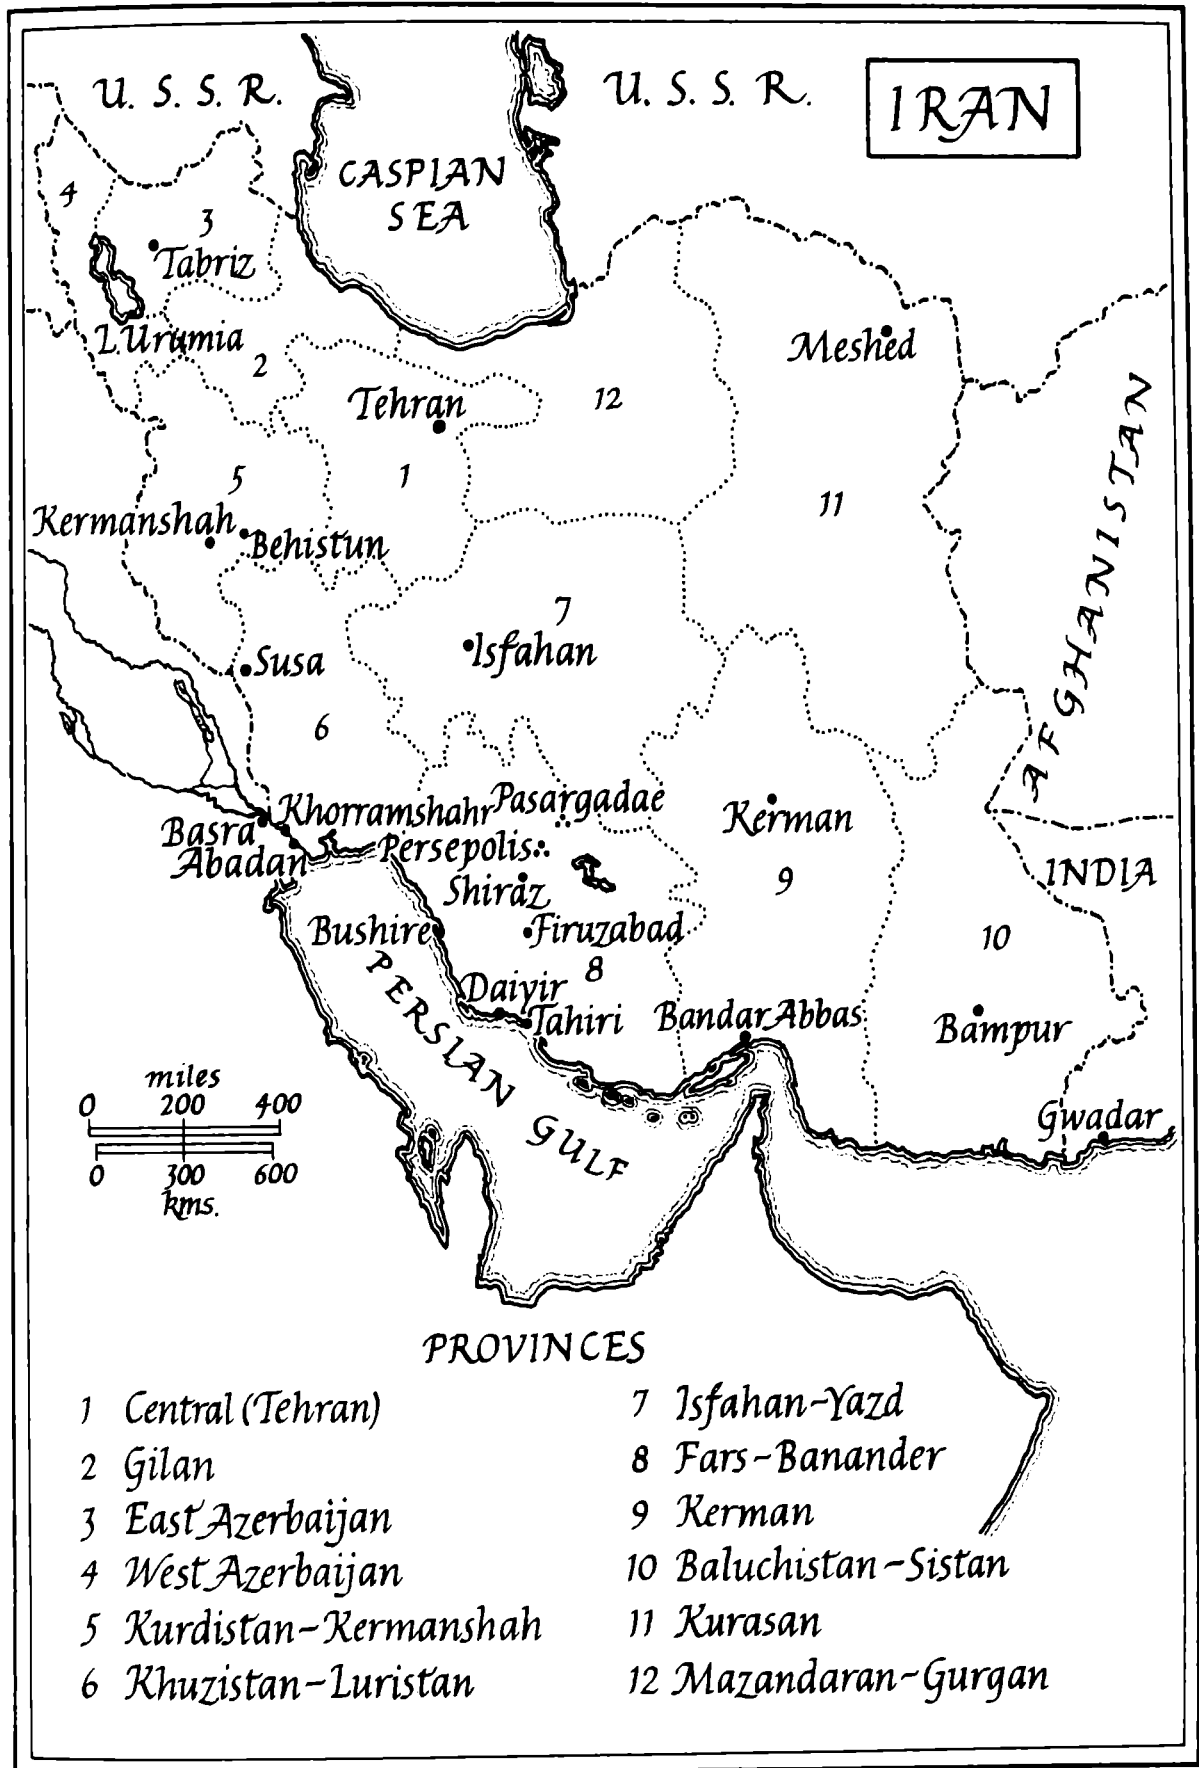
U. S. S. R.

U. S. S. R.

IRAN

CASPIAN SEA

4

3

Tabriz

L. Urumia

2

Tehran

12

Meshed

1

5

11

Kermanshah

Behistun

AFGHANISTAN

7

Isfahan

Susa

6

Khorramshahr

Pasargadae

Kerman

Basra

Abadan

Persepolis

Shiraz

9

INDIA

Bushire

Firuzabad

10

8

Daiyir

Tahiri

Bandar Abbas

Bampur

PERSIAN GULF

miles
0 200 400
0 300 600
kms.

Gwadar

PROVINCES

1 Central (Tehran)
2 Gilan
3 East Azerbaijan
4 West Azerbaijan
5 Kurdistan-Kermanshah
6 Khuzistan-Luristan

7 Isfahan-Yazd
8 Fars-Banander
9 Kerman
10 Baluchistan-Sistan
11 Kurasan
12 Mazandaran-Gurgan